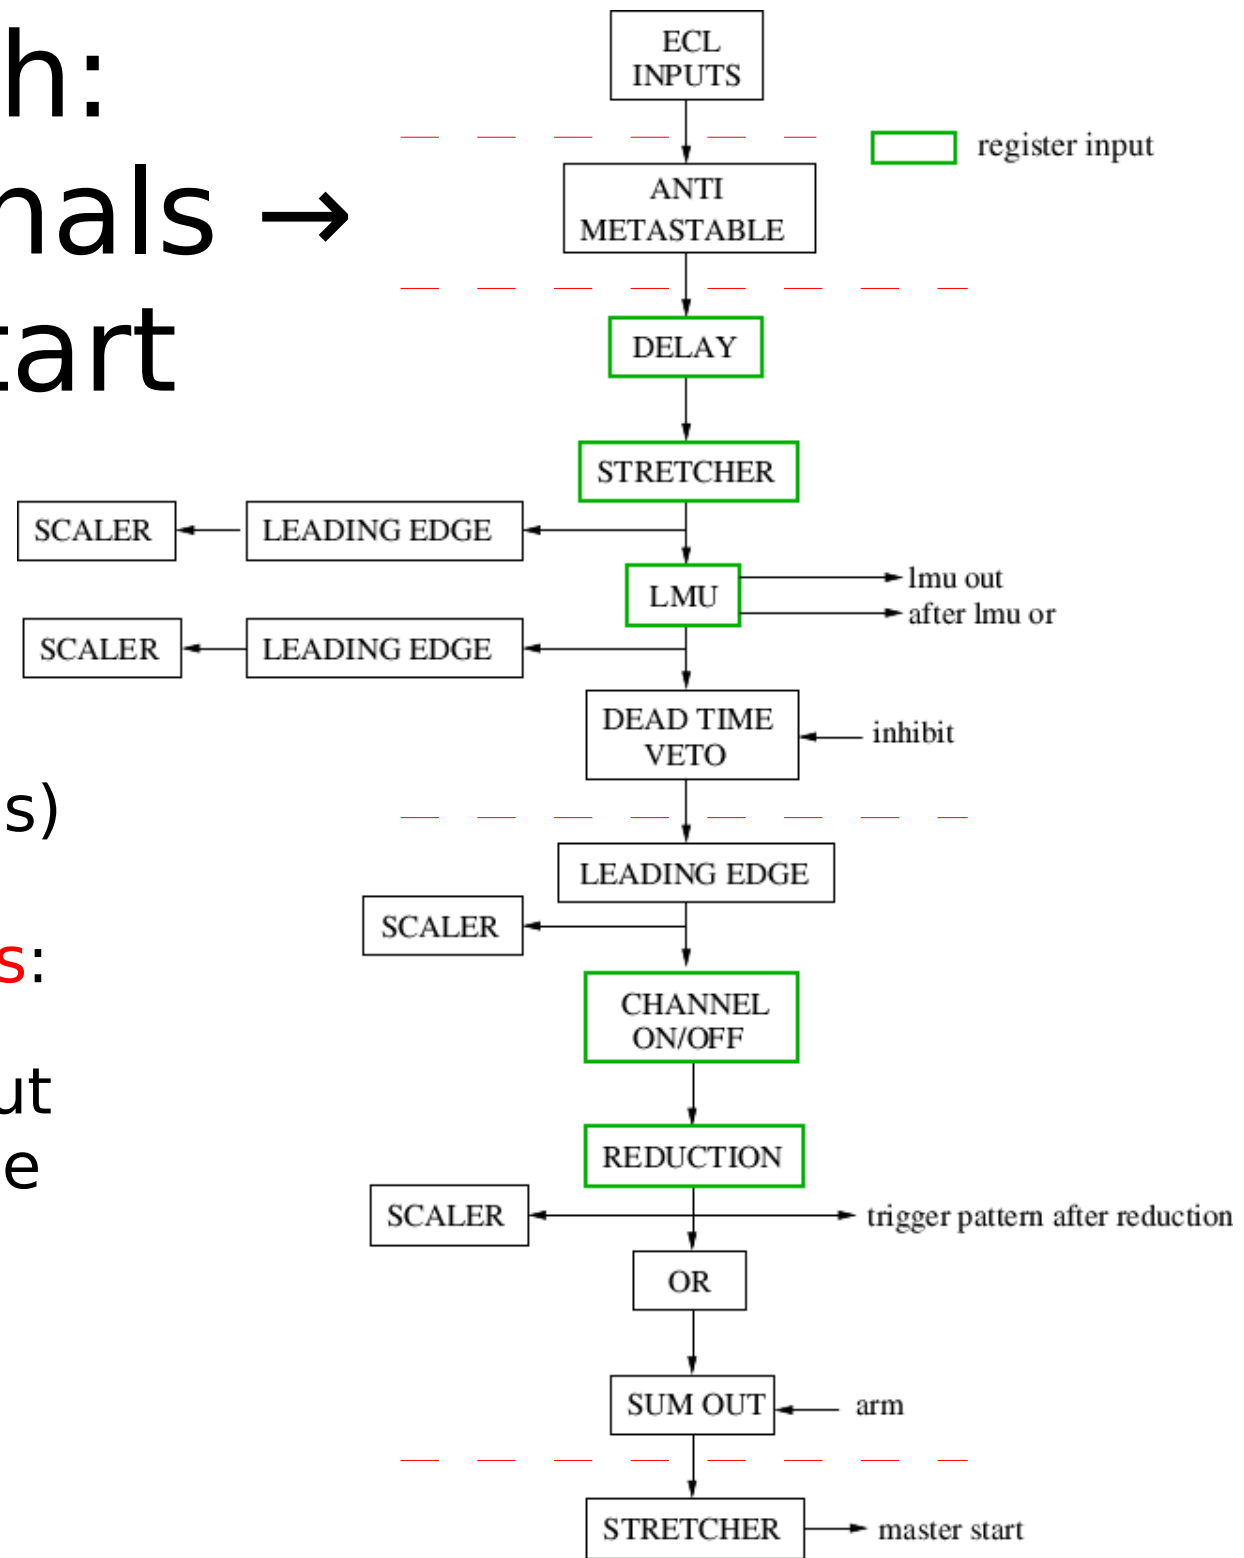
h:
nals →
tart

s)

s:

ut
e

ECL INPUTS

register input

ANTI METASTABLE

DELAY

STRETCHER

SCALER

LEADING EDGE

LMU

lmu out

after lmu or

SCALER

LEADING EDGE

DEAD TIME VETO

inhibit

LEADING EDGE

SCALER

CHANNEL ON/OFF

REDUCTION

SCALER

trigger pattern after reduction

OR

SUM OUT

arm

STRETCHER

master start